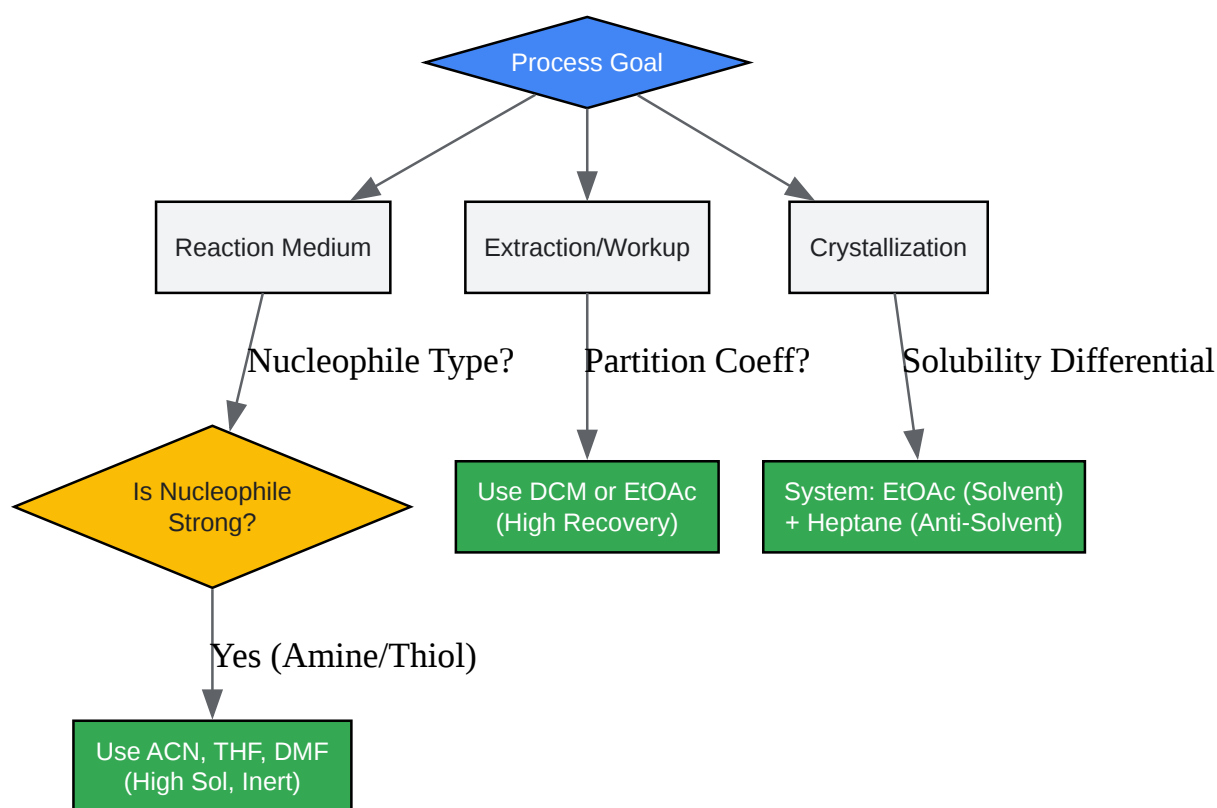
Process Goal

Reaction Medium

Extraction/Workup

Crystallization

Nucleophile Type?

Partition Coeff?

Solubility Differential

Is Nucleophile Strong?

Use DCM or EtOAc (High Recovery)

System: EtOAc (Solvent) + Heptane (Anti-Solvent)

Yes (Amine/Thiol)

Use ACN, THF, DMF (High Sol, Inert)